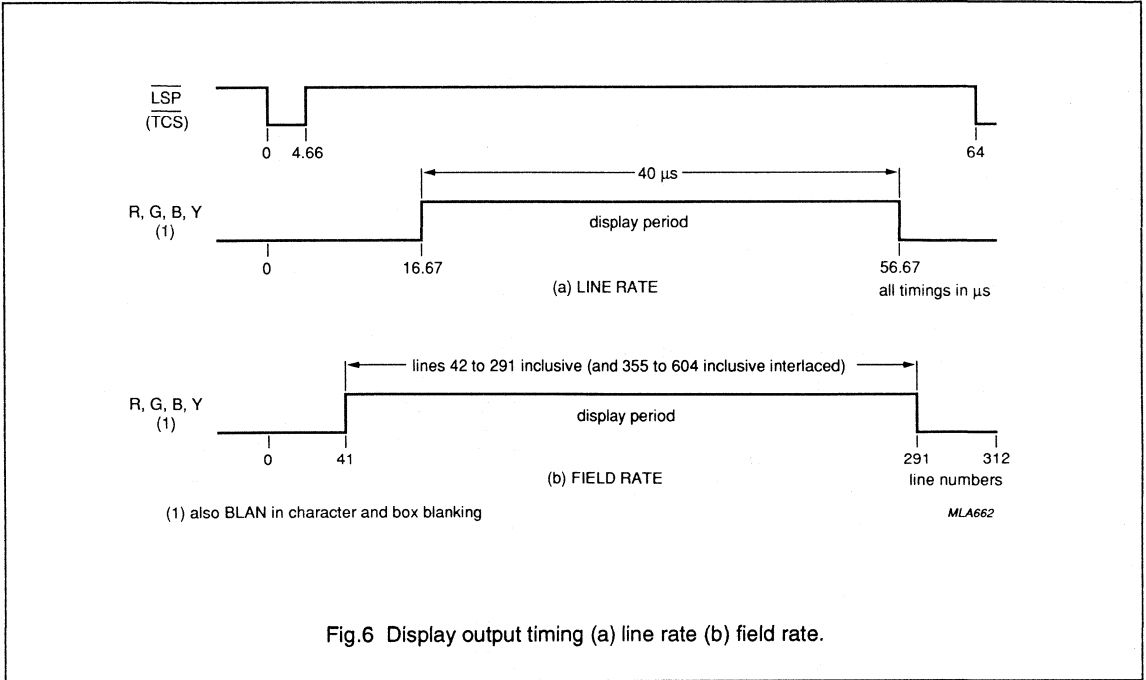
$\overline{LSP}$
$(\overline{TCS})$

0 4.66

64

40 μs

R, G, B, Y
(1)

display period

0

16.67

56.67

(a) LINE RATE

all timings in μs

lines 42 to 291 inclusive (and 355 to 604 inclusive interlaced)

R, G, B, Y
(1)

display period

0

41

291 312

(b) FIELD RATE

line numbers

(1) also BLAN in character and box blanking

MLA662

Fig.6 Display output timing (a) line rate (b) field rate.